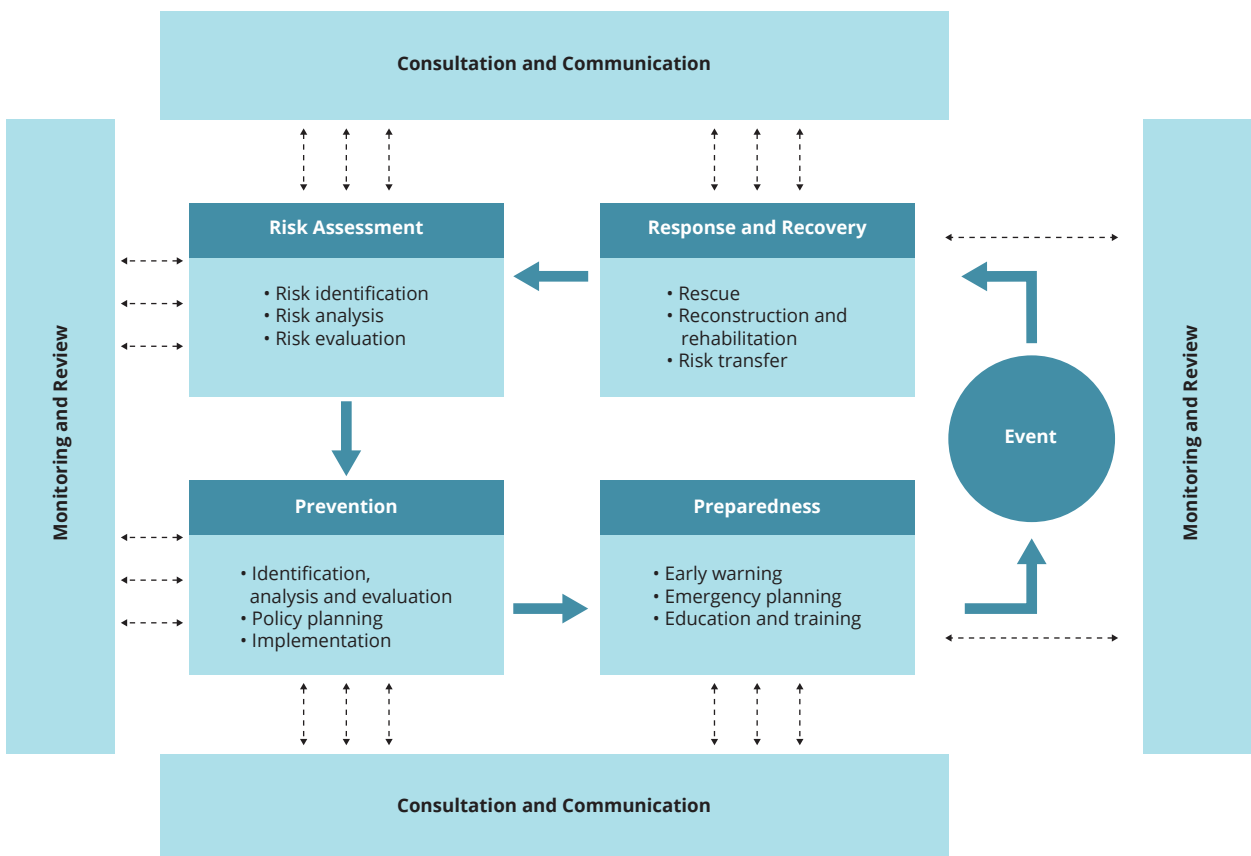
Consultation and Communication

Monitoring and Review

Risk Assessment

• Risk identification
• Risk analysis
• Risk evaluation

Response and Recovery

• Rescue
• Reconstruction and rehabilitation
• Risk transfer

Event

Prevention

• Identification, analysis and evaluation
• Policy planning
• Implementation

Preparedness

• Early warning
• Emergency planning
• Education and training

Monitoring and Review

Consultation and Communication